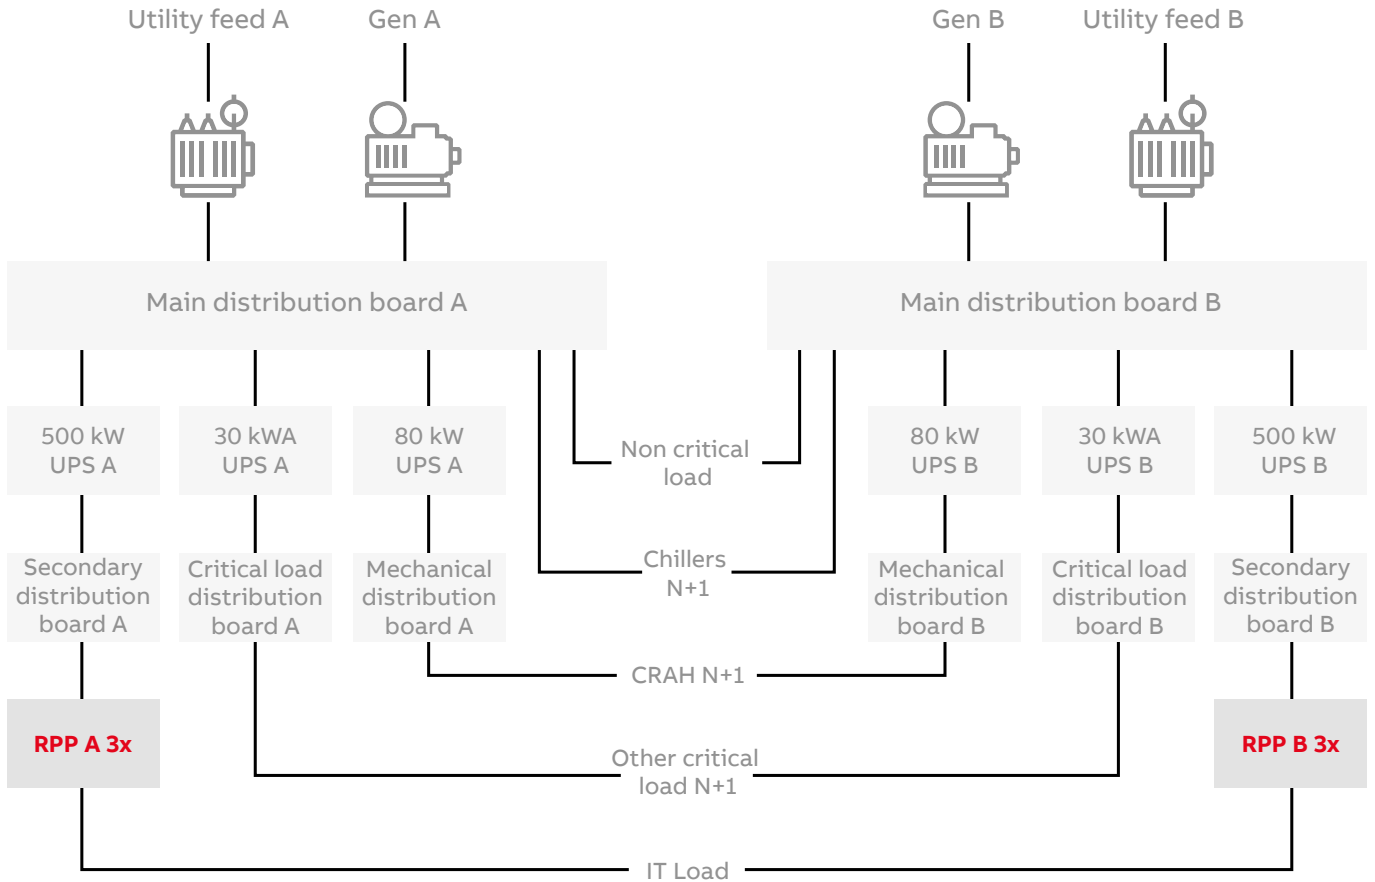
Utility feed A
Gen A
Gen B
Utility feed B

Main distribution board A
Main distribution board B

500 kW UPS A
30 kWA UPS A
80 kW UPS A
Non critical load
80 kW UPS B
30 kWA UPS B
500 kW UPS B

Secondary distribution board A
Critical load distribution board A
Mechanical distribution board A
Chillers N+1
Mechanical distribution board B
Critical load distribution board B
Secondary distribution board B

CRAH N+1

RPP A 3x
Other critical load N+1
RPP B 3x

IT Load